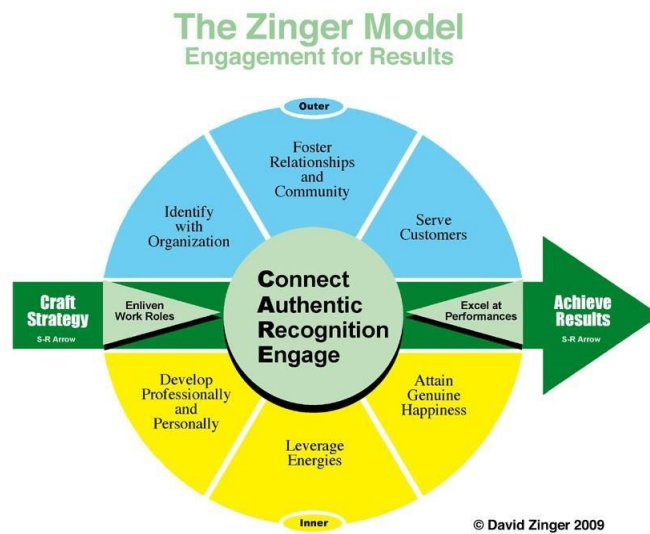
The Zinger Model
Engagement for Results

Outer

Foster Relationships and Community

Identify with Organization

Serve Customers

Craft Strategy
S-R Arrow

Enliven Work Roles

Connect
Authentic
Recognition
Engage

Excel at Performances

Achieve Results
S-R Arrow

Develop Professionally and Personally

Attain Genuine Happiness

Leverage Energies

Inner

© David Zinger 2009